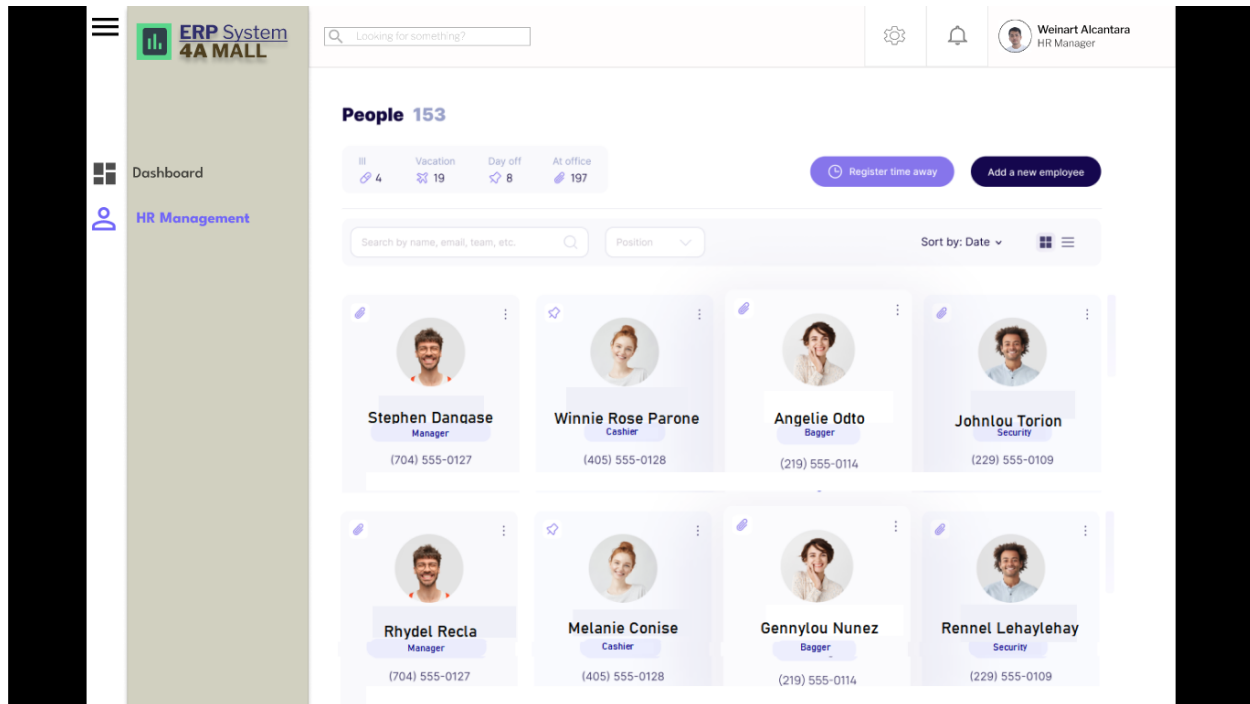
ERP System
4A MALL

Looking for something?

Weinart Alcantara
HR Manager

Dashboard

HR Management

People 153

Ill 4
Vacation 19
Day off 8
At office 197

Register time away

Add a new employee

Search by name, email, team, etc.

Position

Sort by: Date

Stephen Dangase
Manager
(704) 555-0127

Winnie Rose Parone
Cashier
(405) 555-0128

Angelie Odto
Bagger
(219) 555-0114

Johnlou Torion
Security
(229) 555-0109

Rhydel Recla
Manager
(704) 555-0127

Melanie Conise
Cashier
(405) 555-0128

Gennylou Nunez
Bagger
(219) 555-0114

Rennel Lehaylehay
Security
(229) 555-0109